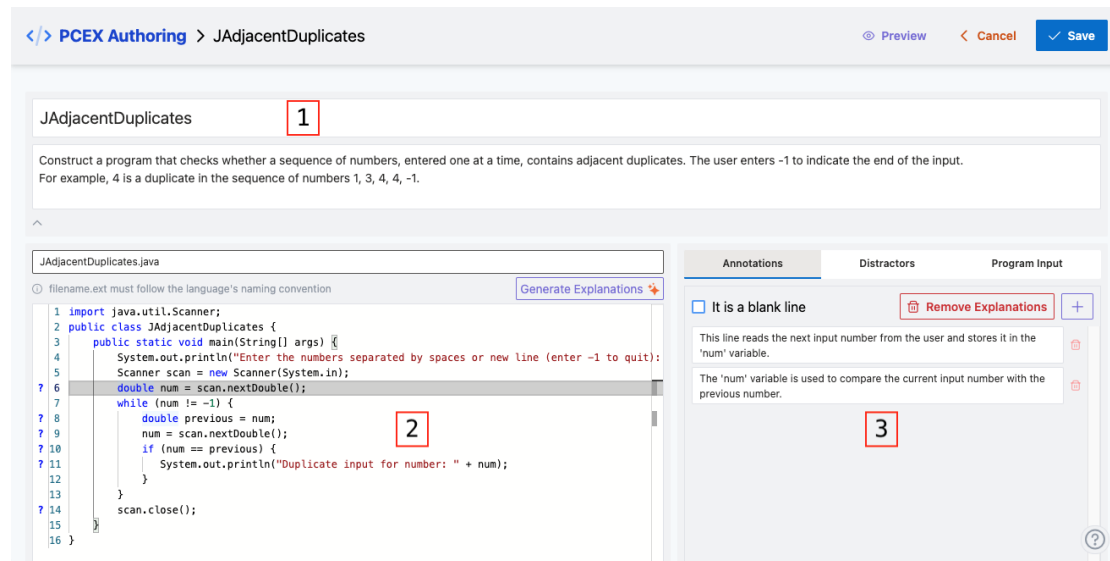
</> PCEX Authoring > JAdjacentDuplicates

Preview < Cancel ✓ Save

JAdjacentDuplicates 1

Construct a program that checks whether a sequence of numbers, entered one at a time, contains adjacent duplicates. The user enters -1 to indicate the end of the input.
For example, 4 is a duplicate in the sequence of numbers 1, 3, 4, 4, -1.

JAdjacentDuplicates.java

ⓘ filename.ext must follow the language's naming convention

Generate Explanations

1 import java.util.Scanner;
2 public class JAdjacentDuplicates {
3 public static void main(String[] args) {
4 System.out.println("Enter the numbers separated by spaces or new line (enter -1 to quit):
5 Scanner scan = new Scanner(System.in);
? 6 double num = scan.nextDouble();
7 while (num != -1) {
? 8 double previous = num;
? 9 num = scan.nextDouble();
? 10 if (num == previous) {
? 11 System.out.println("Duplicate input for number: " + num);
12 }
13 }
? 14 scan.close();
15 }
16 }

2

Annotations Distractors Program Input

It is a blank line

Remove Explanations +

This line reads the next input number from the user and stores it in the 'num' variable.

The 'num' variable is used to compare the current input number with the previous number.

3

?